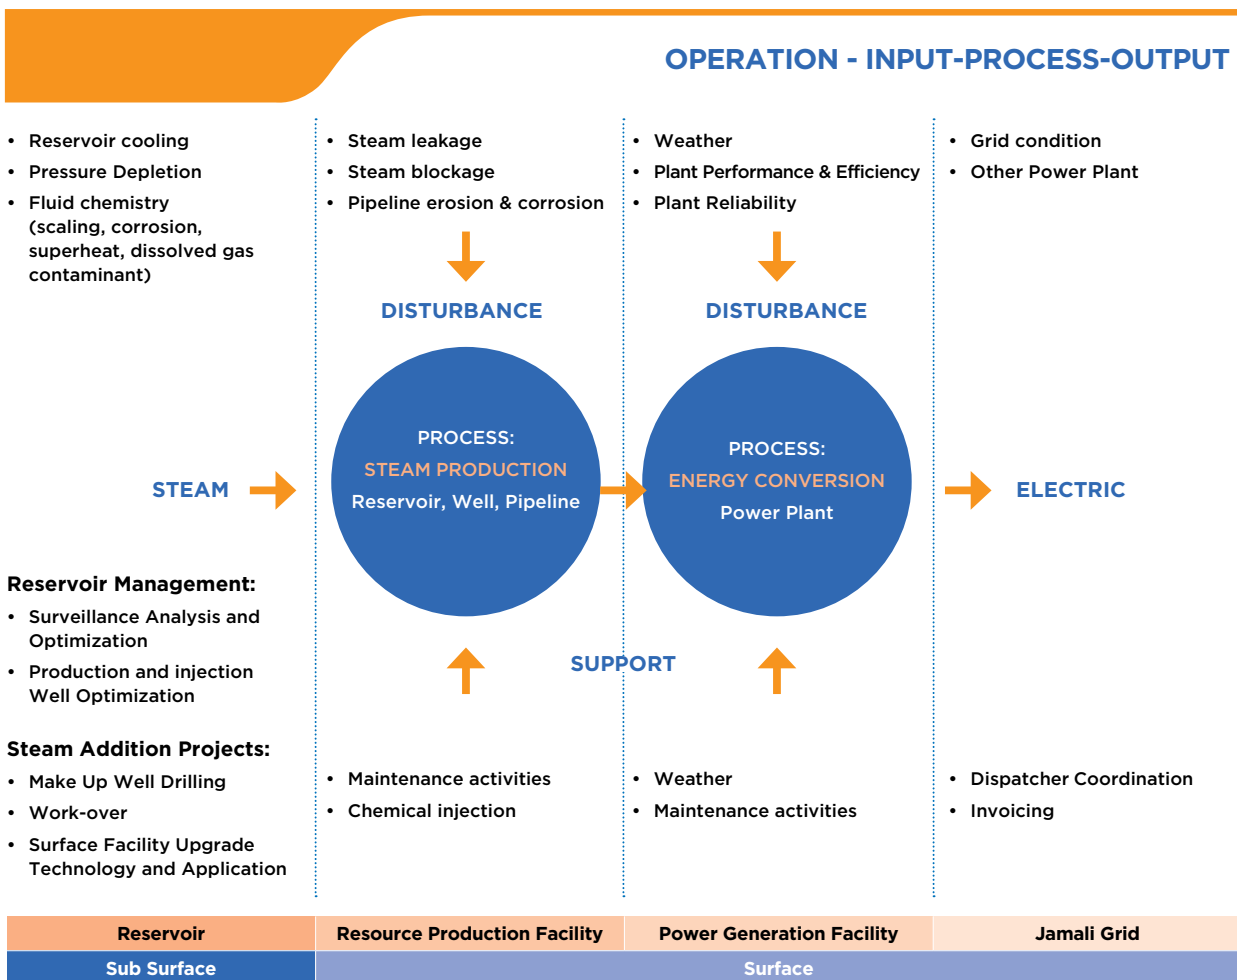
OPERATION - INPUT-PROCESS-OUTPUT

- Reservoir cooling
- Pressure Depletion
- Fluid chemistry (scaling, corrosion, superheat, dissolved gas contaminant)

- Steam leakage
- Steam blockage
- Pipeline erosion & corrosion

- Weather
- Plant Performance & Efficiency
- Plant Reliability

- Grid condition
- Other Power Plant

DISTURBANCE

DISTURBANCE

STEAM

PROCESS:
STEAM PRODUCTION
Reservoir, Well, Pipeline

PROCESS:
ENERGY CONVERSION
Power Plant

ELECTRIC

Reservoir Management:
- Surveillance Analysis and Optimization
- Production and injection Well Optimization

SUPPORT

Steam Addition Projects:
- Make Up Well Drilling
- Work-over
- Surface Facility Upgrade Technology and Application

- Maintenance activities
- Chemical injection

- Weather
- Maintenance activities

- Dispatcher Coordination
- Invoicing

| Reservoir | Resource Production Facility | Power Generation Facility | Jamali Grid |
|---|---|---|---|
| Sub Surface | Surface | | |